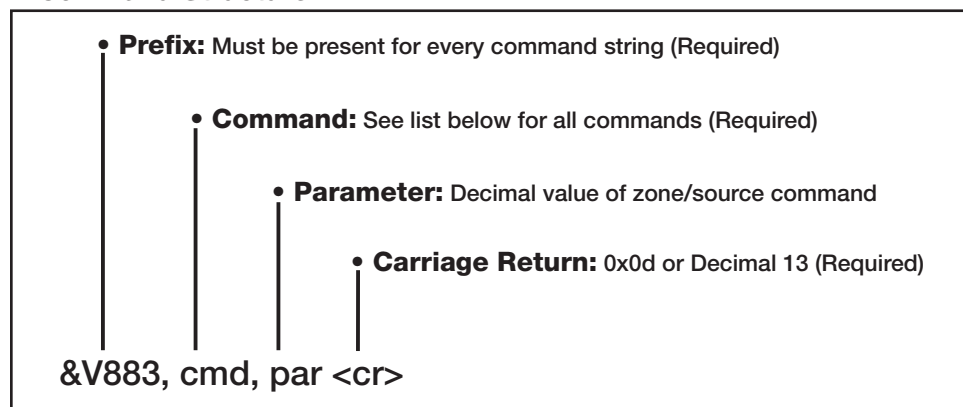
• **Prefix:** Must be present for every command string (Required)

• **Command:** See list below for all commands (Required)

• **Parameter:** Decimal value of zone/source command

• **Carriage Return:** 0x0d or Decimal 13 (Required)

&V883, cmd, par <cr>